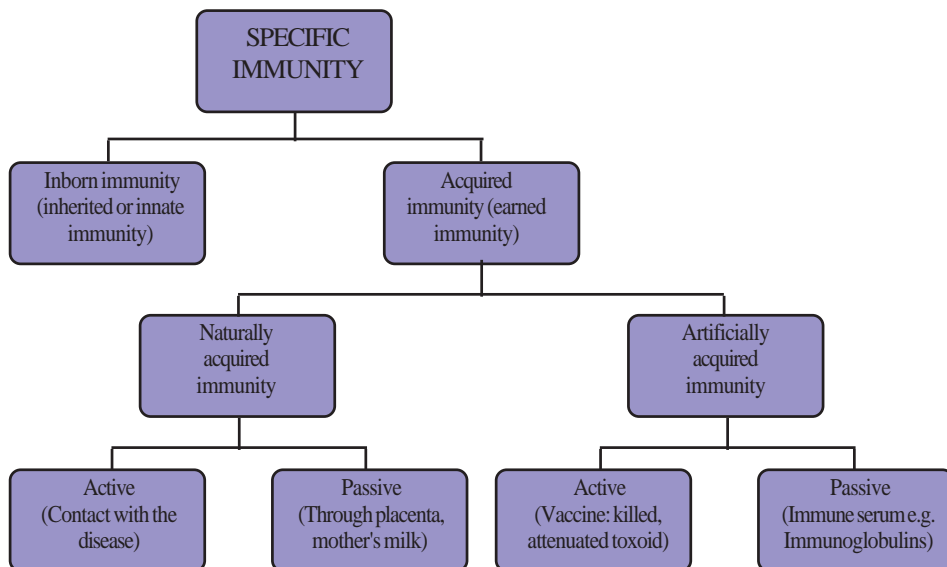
SPECIFIC IMMUNITY

Inborn immunity (inherited or innate immunity)

Acquired immunity (earned immunity)

Naturally acquired immunity

Artificially acquired immunity

Active (Contact with the disease)

Passive (Through placenta, mother's milk)

Active (Vaccine: killed, attenuated toxoid)

Passive (Immune serum e.g. Immunoglobulins)